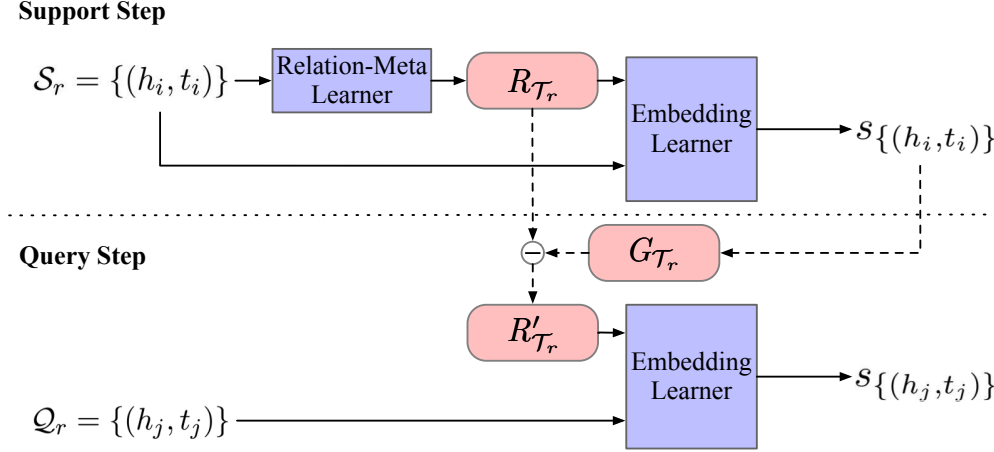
Support Step

$\mathcal{S}_r = \{(h_i, t_i)\}$

Relation-Meta Learner

$R_{\mathcal{T}_r}$

Embedding Learner

$s_{\{(h_i,t_i)\}}$

Query Step

$\ominus$

$G_{\mathcal{T}_r}$

$R'_{\mathcal{T}_r}$

Embedding Learner

$s_{\{(h_j,t_j)\}}$

$\mathcal{Q}_r = \{(h_j, t_j)\}$